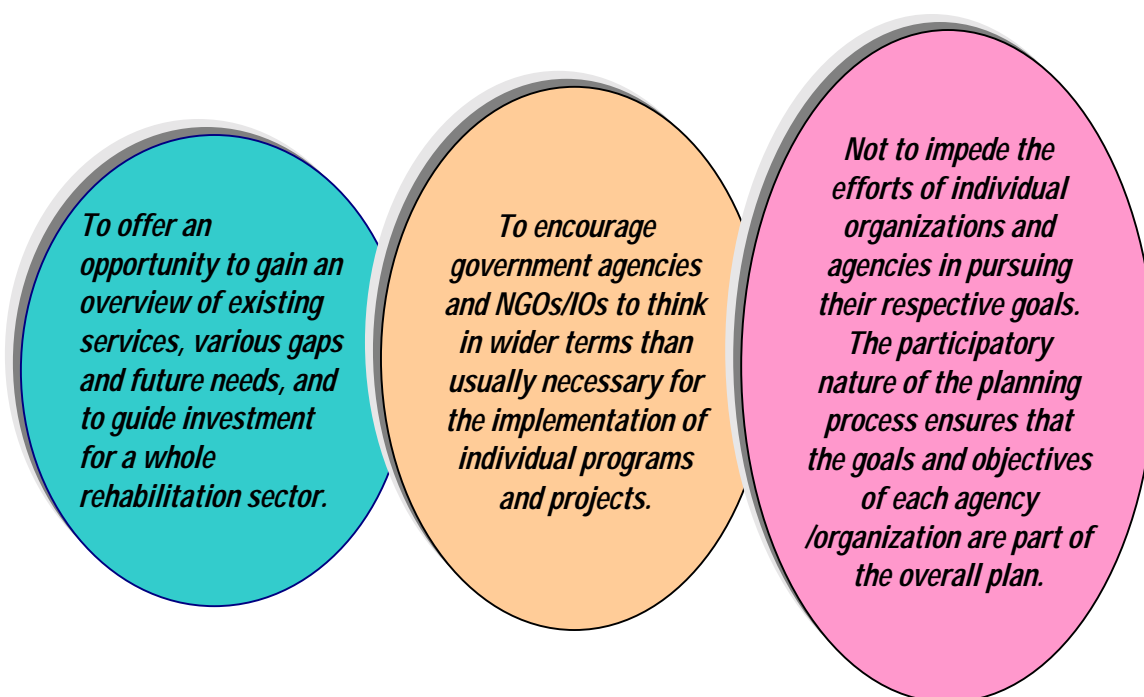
To offer an opportunity to gain an overview of existing services, various gaps and future needs, and to guide investment for a whole rehabilitation sector.

To encourage government agencies and NGOs/IOs to think in wider terms than usually necessary for the implementation of individual programs and projects.

Not to impede the efforts of individual organizations and agencies in pursuing their respective goals. The participatory nature of the planning process ensures that the goals and objectives of each agency /organization are part of the overall plan.